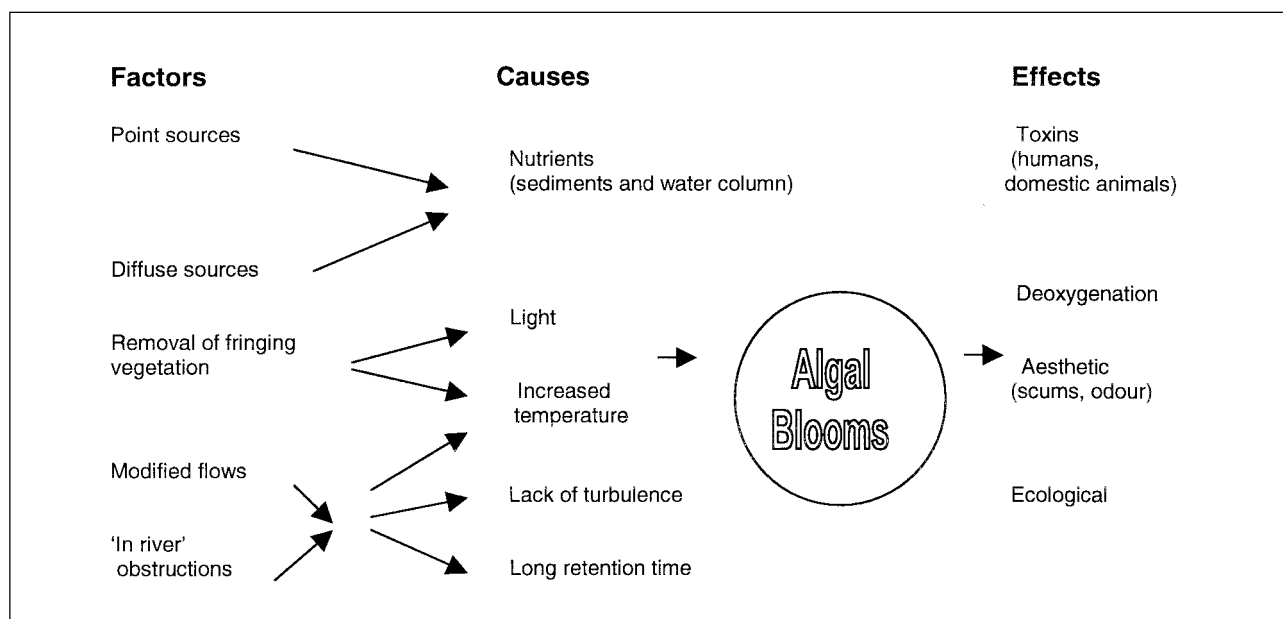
Factors

Point sources

Diffuse sources

Removal of fringing vegetation

Modified flows

'In river' obstructions

Causes

Nutrients (sediments and water column)

Light

Increased temperature

Lack of turbulence

Long retention time

Algal Blooms

Effects

Toxins (humans, domestic animals)

Deoxygenation

Aesthetic (scums, odour)

Ecological